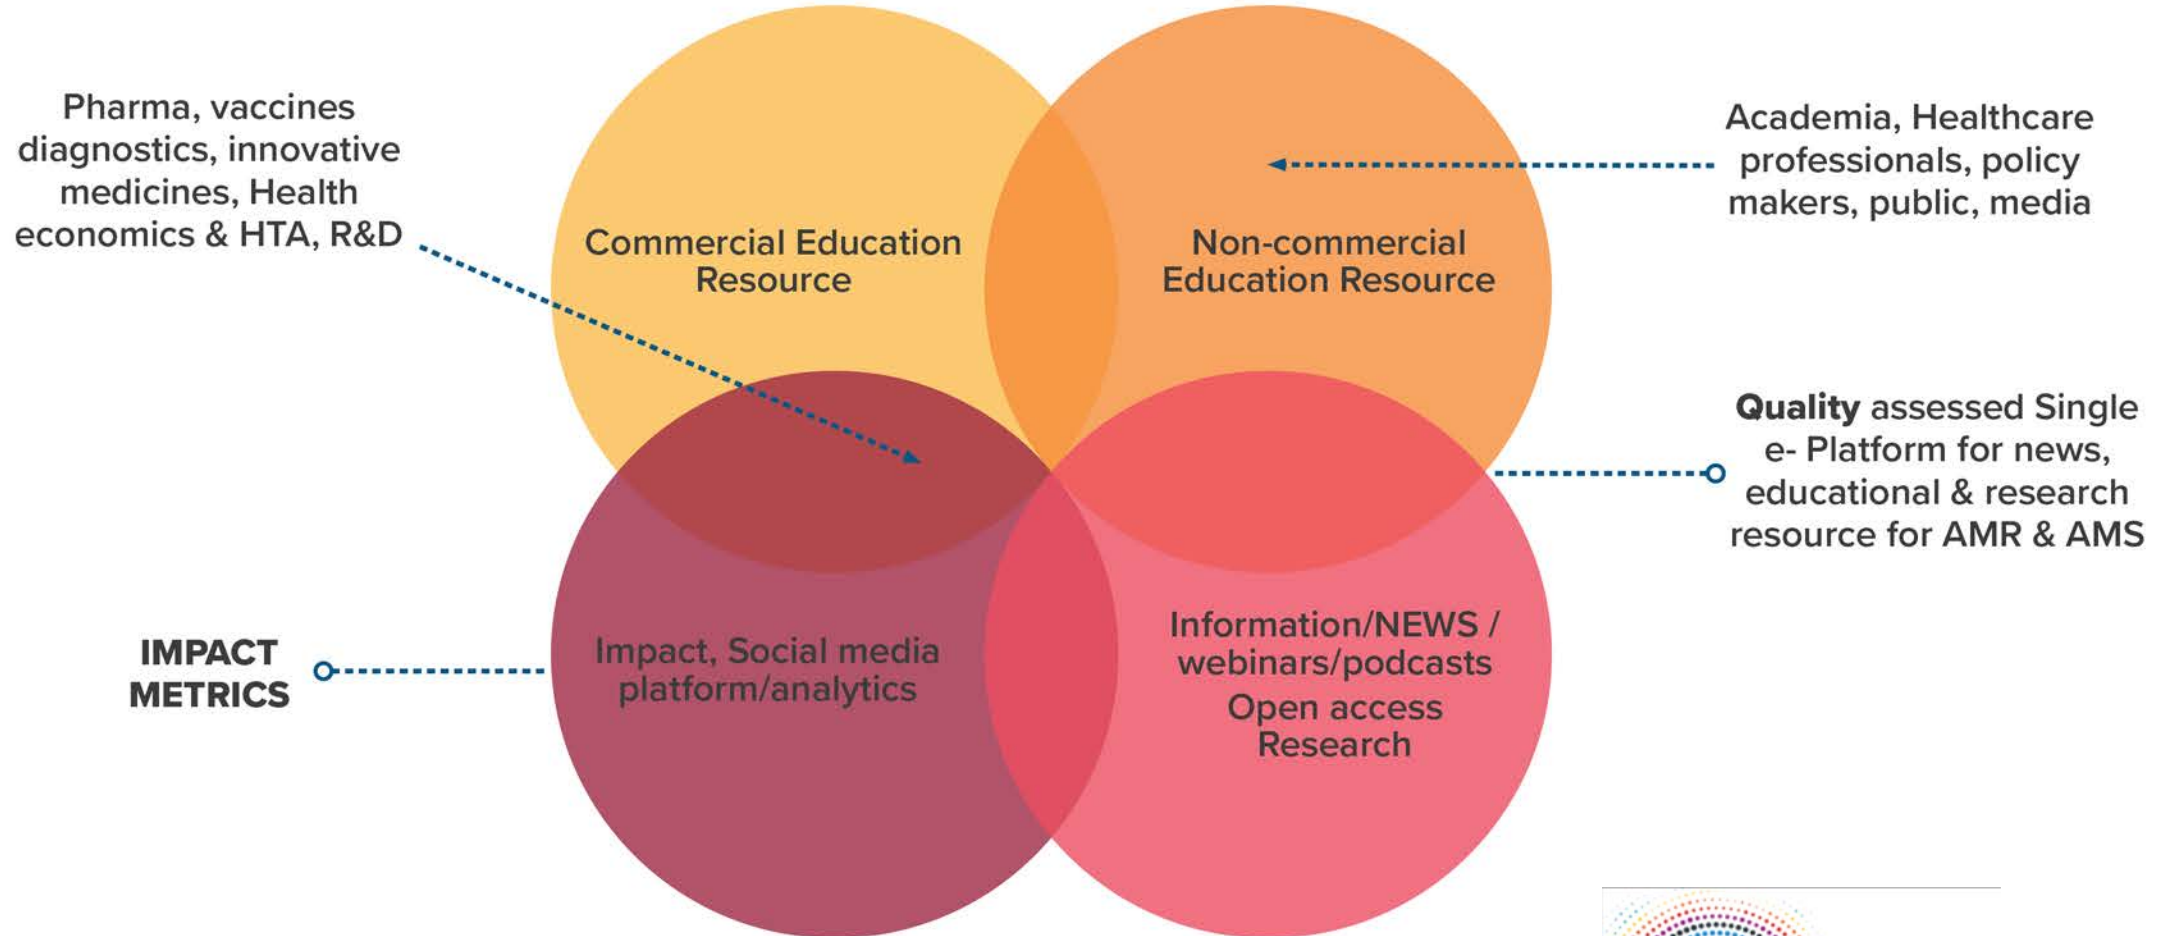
Pharma, vaccines diagnostics, innovative medicines, Health economics & HTA, R&D

Commercial Education Resource

Non-commercial Education Resource

Academia, Healthcare professionals, policy makers, public, media

Quality assessed Single e- Platform for news, educational & research resource for AMR & AMS

IMPACT METRICS

Impact, Social media platform/analytics

Information/NEWS / webinars/podcasts
Open access Research